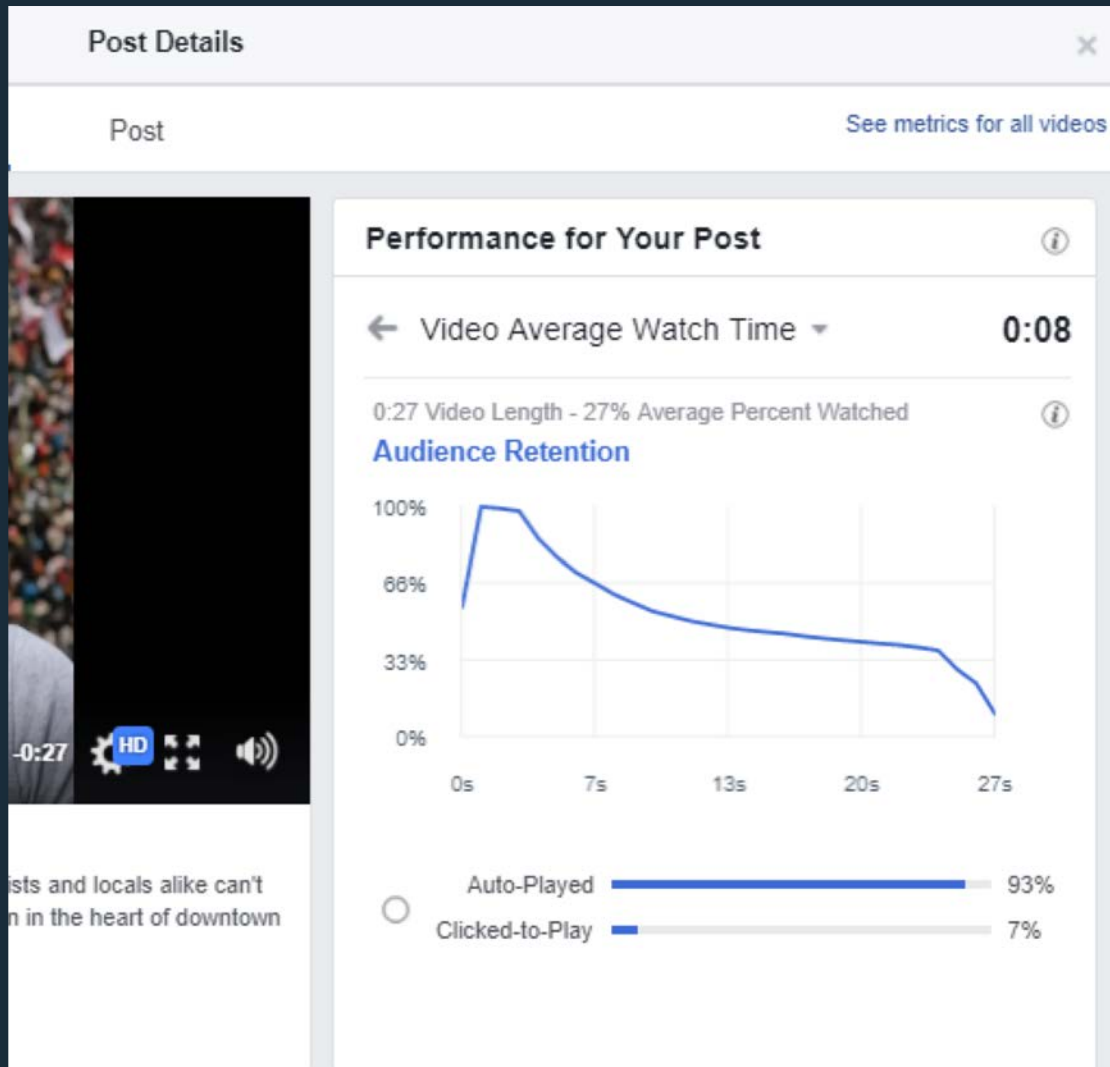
Post Details

×

Post

See metrics for all videos

-0:27 HD

ists and locals alike can't
n in the heart of downtown

Performance for Your Post

Video Average Watch Time

0:08

0:27 Video Length - 27% Average Percent Watched

Audience Retention

100%

66%

33%

0%

0s

7s

13s

20s

27s

Auto-Played 93%

Clicked-to-Play 7%